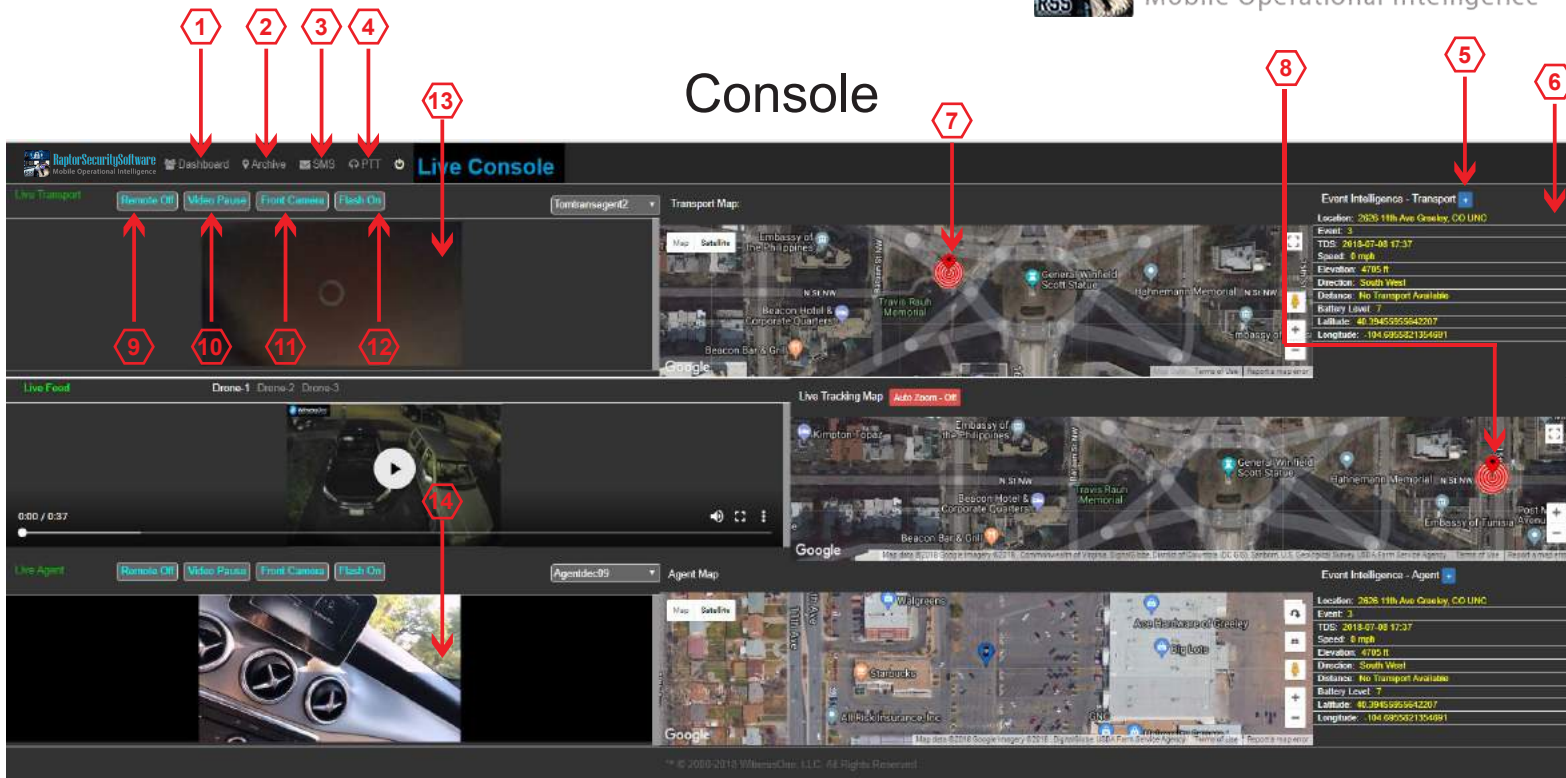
RSS Mobile Operational Intelligence

1 2 3 4

13

Console

7

8

5

6

RaptorSecuritySoftware Mobile Operational Intelligence Dashboard Archive SMS PTT Live Console

Live Transport Remote Off Video Pause Front Camera Flash On Tomtransagent2 Transport Map:

9 10 11 12

Map Satellite Embassy of the Philippines General Winfield Scott Statue Hahnemann Memorial Beacon Hotel & Corporate Quarters Travis Rauh Memorial Beacon Bar & Grill Embassy of Tunisia Google

Event Intelligence - Transport

Location: 2626 11th Ave Greeley, CO UNC
Event: 3
TDS: 2018-07-08 17:37
Speed: 0 mph
Elevation: 4705 ft
Direction: South West
Distance: No Transport Available
Battery Level: 7
Latitude: 40.39455955642207
Longitude: -104.6955821354691

Live Feed Drone-1 Drone-2 Drone-3

Live Tracking Map Auto Zoom - Off

0:00 / 0:37

14

Kimpton Topaz Embassy of the Philippines General Winfield Scott Statue Hahnemann Memorial Beacon Hotel & Corporate Quarters Travis Rauh Memorial Beacon Bar & Grill Embassy of Tunisia Google

Live Agent Remote Off Video Pause Front Camera Flash On Agentdec99 Agent Map

Map Satellite Walgreens Ace Hardware of Greeley Big Lots Starbucks All Risk Insurance, Inc Google

Event Intelligence - Agent

Location: 2626 11th Ave Greeley, CO UNC
Event: 3
TDS: 2018-07-08 17:37
Speed: 0 mph
Elevation: 4705 ft
Direction: South West
Distance: No Transport Available
Battery Level: 7
Latitude: 40.39455955642207
Longitude: -104.6955821354691

™ © 2000-2018 WitnessOne, LLC. All Rights Reserved